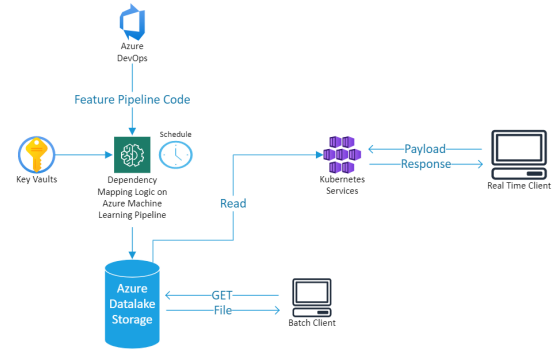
Azure DevOps

Feature Pipeline Code

Schedule

Key Vaults

Dependency Mapping Logic on Azure Machine Learning Pipeline

Read

Kubernetes Services

Payload

Response

Real Time Client

Azure Datalake Storage

GET

File

Batch Client